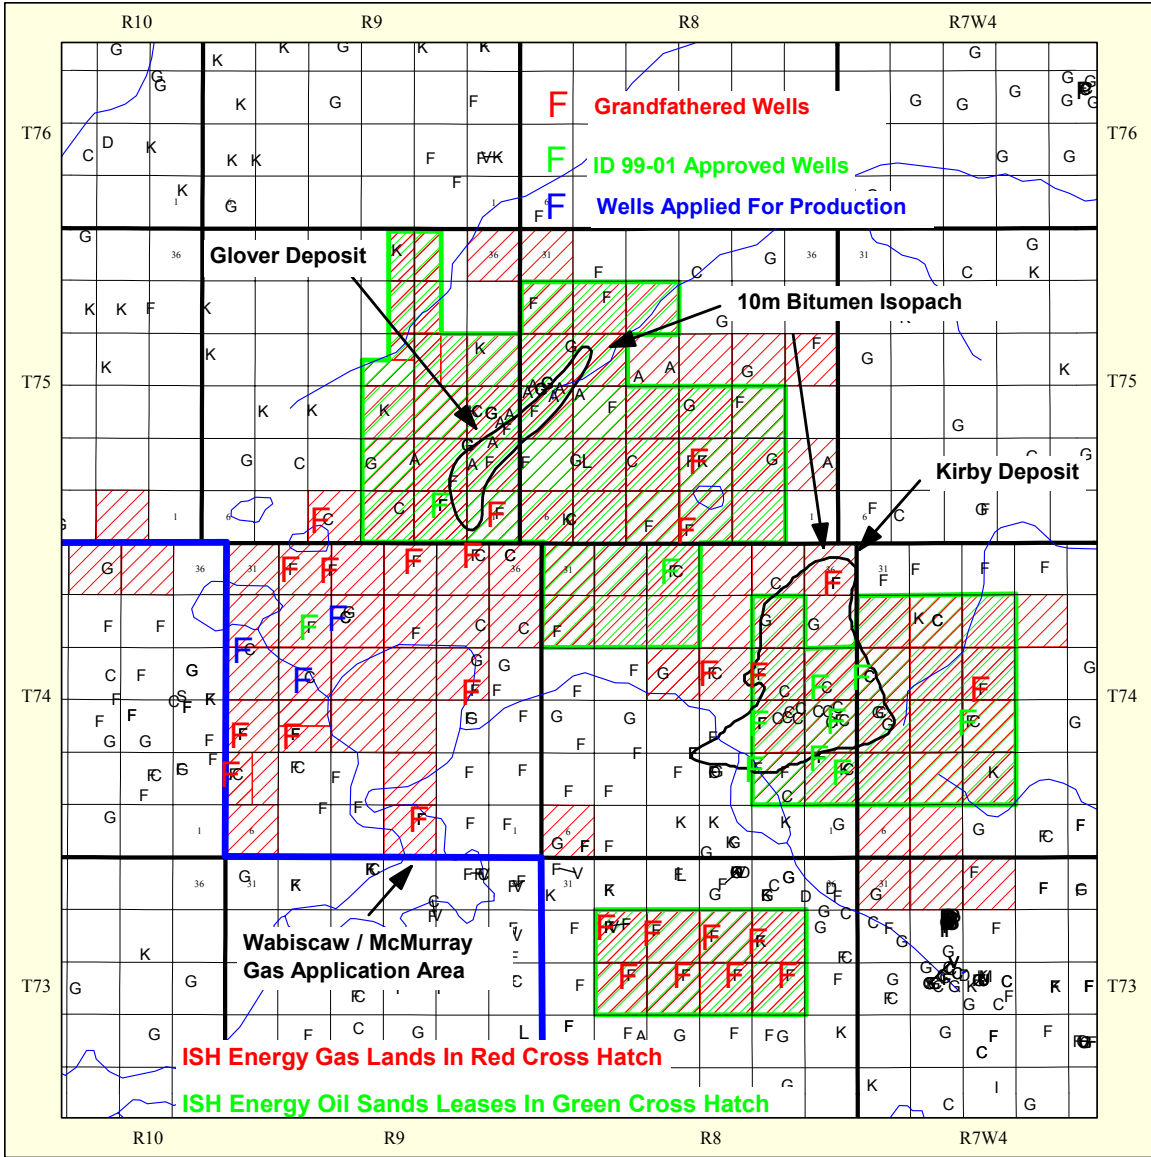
R10 R9 R8 R7W4

T76

F Grandfathered Wells

F ID 99-01 Approved Wells

F Wells Applied For Production

Glover Deposit

10m Bitumen Isopach

T75

Kirby Deposit

T74

Wabiscaw / McMurray Gas Application Area

T73

ISH Energy Gas Lands In Red Cross Hatch

ISH Energy Oil Sands Leases In Green Cross Hatch

R10 R9 R8 R7W4